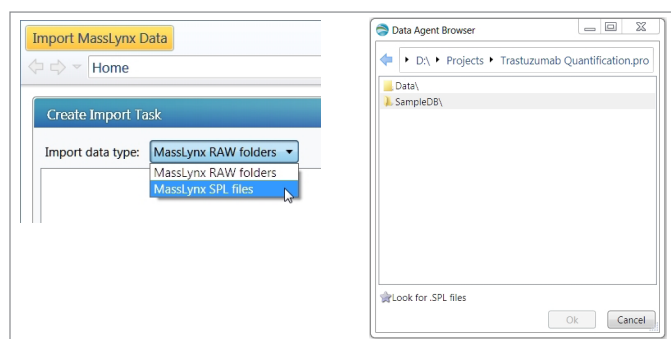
Import MassLynx Data

Home

Create Import Task

Import data type: MassLynx RAW folders

MassLynx RAW folders
MassLynx SPL files

Data Agent Browser

D:\ Projects Trastuzumab Quantification.pro

Data\
SampleDB\

Look for .SPL files

Ok
Cancel